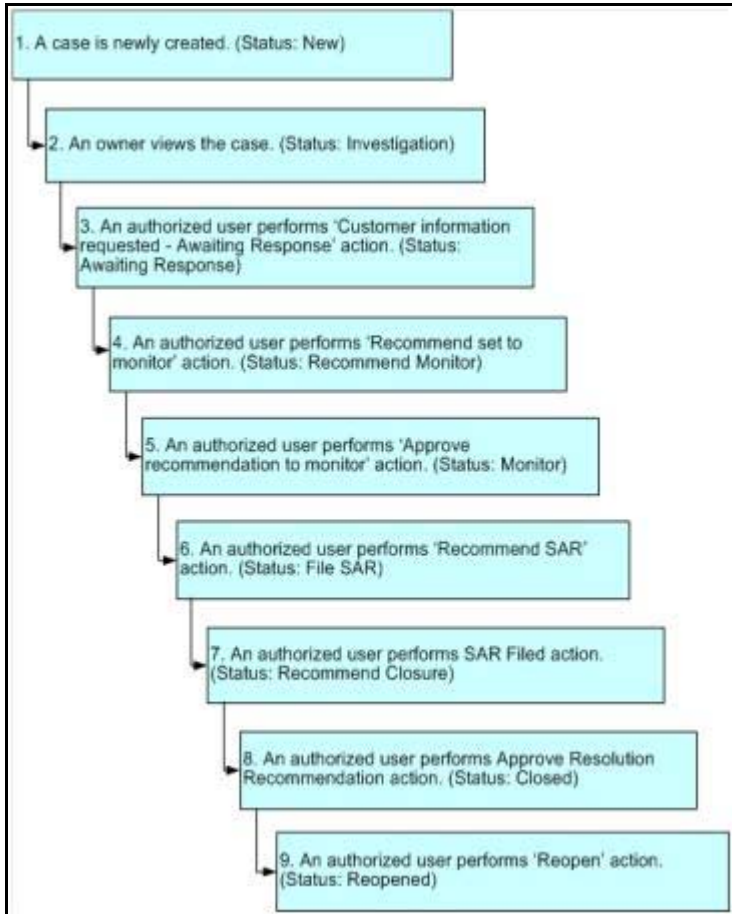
1. A case is newly created. (Status: New)

2. An owner views the case. (Status: Investigation)

3. An authorized user performs 'Customer information requested - Awaiting Response' action. (Status: Awaiting Response)

4. An authorized user performs 'Recommend set to monitor' action. (Status: Recommend Monitor)

5. An authorized user performs 'Approve recommendation to monitor' action. (Status: Monitor)

6. An authorized user performs 'Recommend SAR' action. (Status: File SAR)

7. An authorized user performs SAR Filed action. (Status: Recommend Closure)

8. An authorized user performs Approve Resolution Recommendation action. (Status: Closed)

9. An authorized user performs 'Reopen' action. (Status: Reopened)